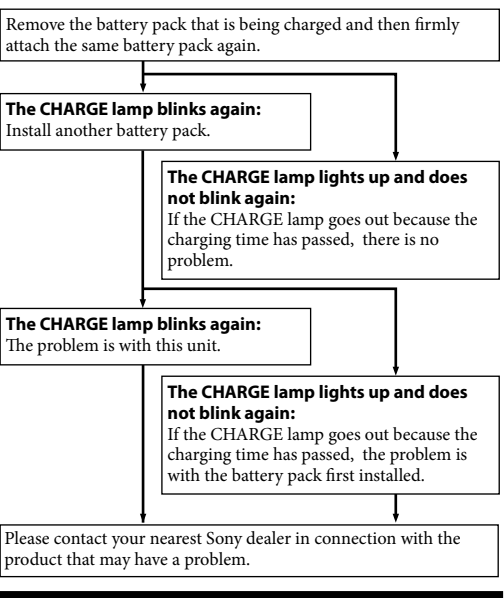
Remove the battery pack that is being charged and then firmly attach the same battery pack again.

**The CHARGE lamp blinks again:**
Install another battery pack.

**The CHARGE lamp lights up and does not blink again:**
If the CHARGE lamp goes out because the charging time has passed, there is no problem.

**The CHARGE lamp blinks again:**
The problem is with this unit.

**The CHARGE lamp lights up and does not blink again:**
If the CHARGE lamp goes out because the charging time has passed, the problem is with the battery pack first installed.

Please contact your nearest Sony dealer in connection with the product that may have a problem.